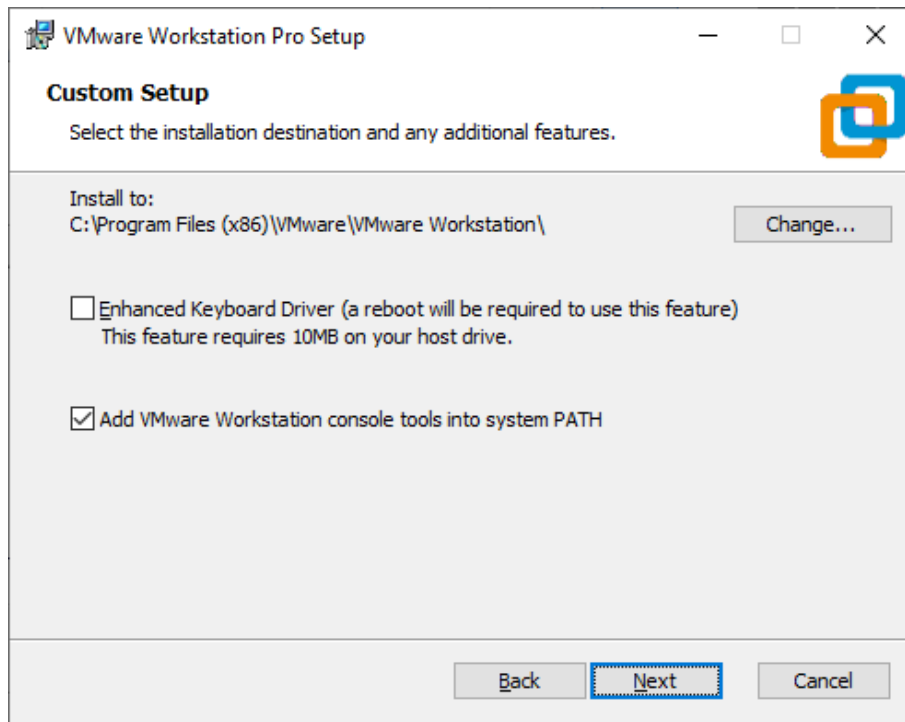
VMware Workstation Pro Setup

Custom Setup

Select the installation destination and any additional features.

Install to:
C:\Program Files (x86)\VMware\VMware Workstation\

Change...

Enhanced Keyboard Driver (a reboot will be required to use this feature)
This feature requires 10MB on your host drive.

Add VMware Workstation console tools into system PATH

Back

Next

Cancel